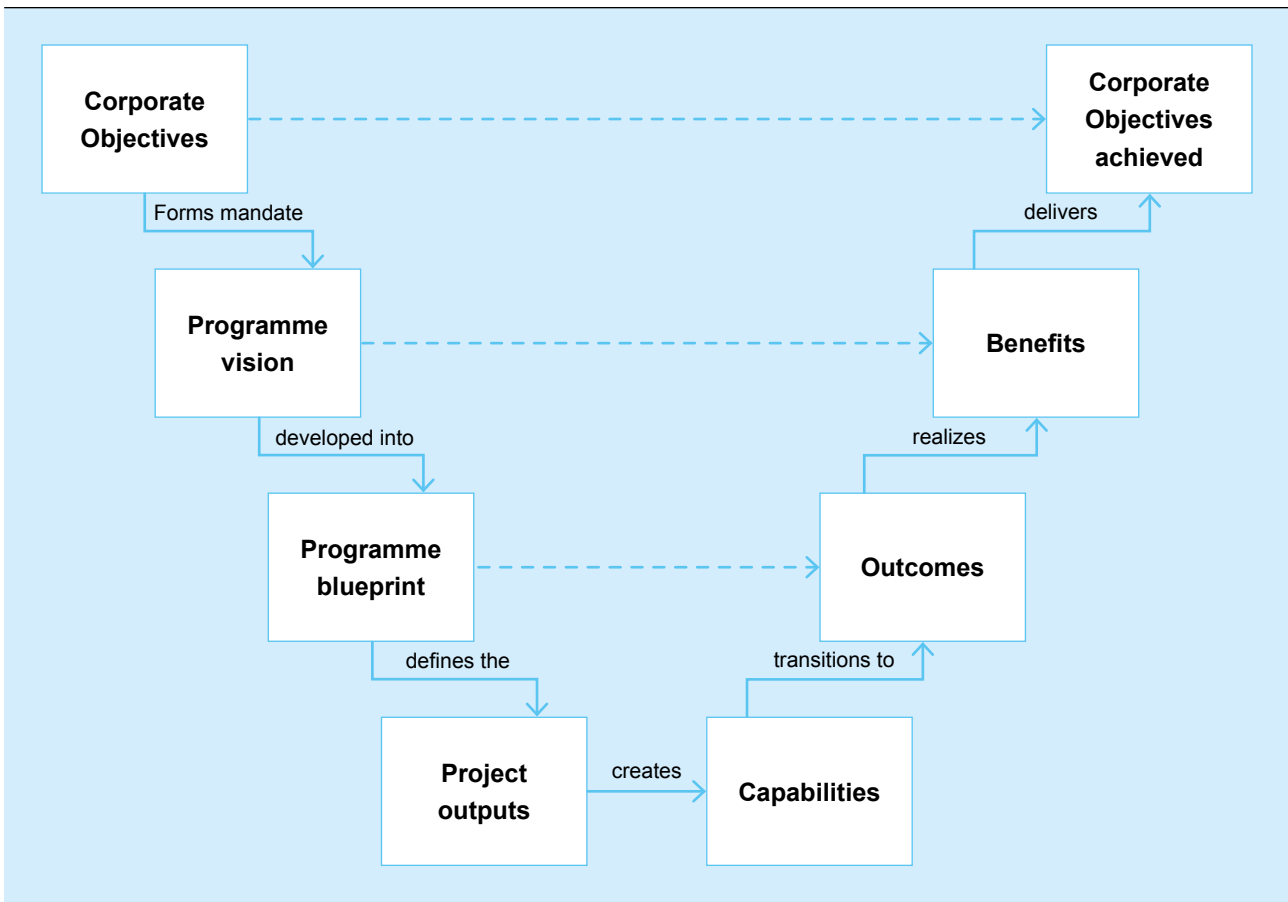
Corporate Objectives

Corporate Objectives achieved

Forms mandate

delivers

Programme vision

Benefits

developed into

realizes

Programme blueprint

Outcomes

defines the

transitions to

Project outputs

creates

Capabilities